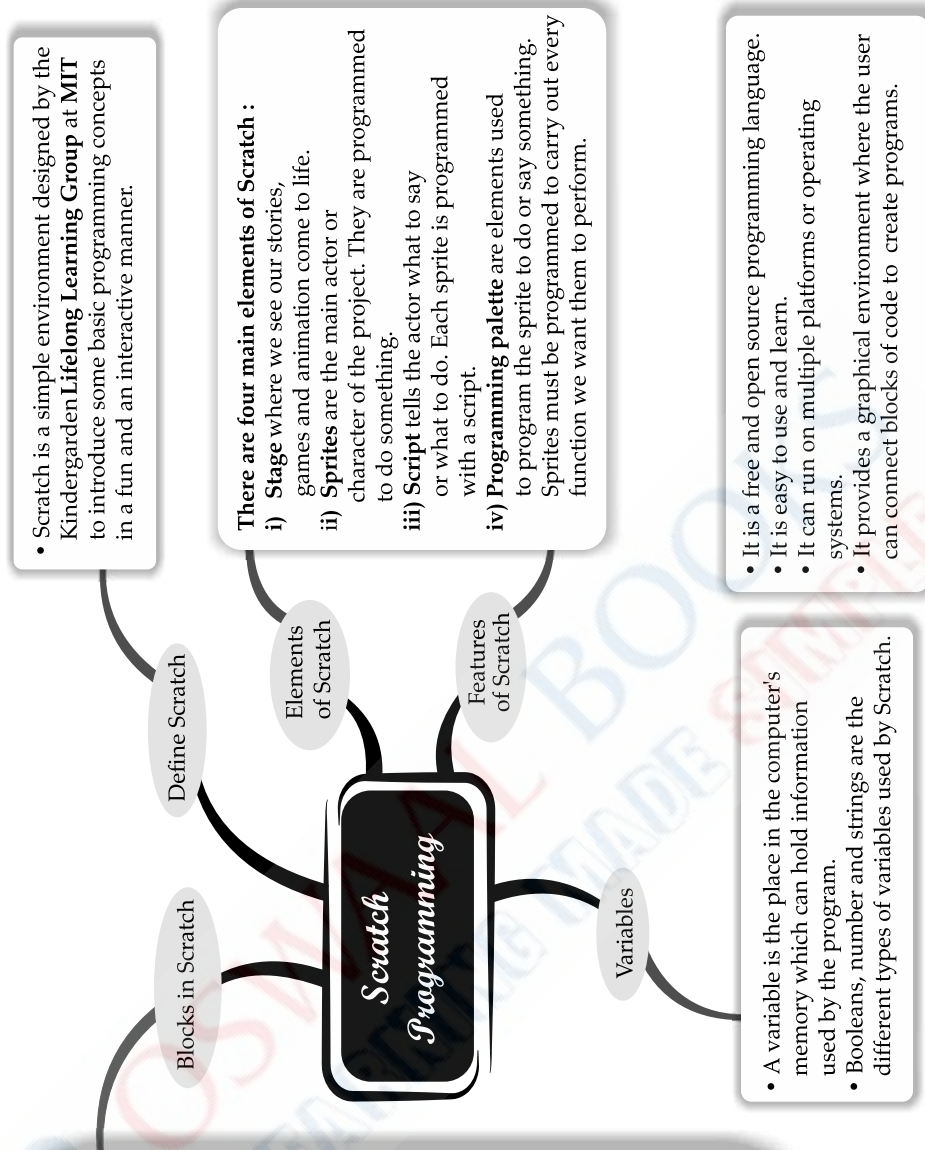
Scratch Programming

Define Scratch

• Scratch is a simple environment designed by the Kindergarden Lifelong Learning Group at MIT to introduce some basic programming concepts in a fun and an interactive manner.

Elements of Scratch

There are four main elements of Scratch :
i) Stage where we see our stories, games and animation come to life.
ii) Sprites are the main actor or character of the project. They are programmed to do something.
iii) Script tells the actor what to say or what to do. Each sprite is programmed with a script.
iv) Programming palette are elements used to program the sprite to do or say something. Sprites must be programmed to carry out every function we want them to perform.

Features of Scratch

• It is a free and open source programming language.
• It is easy to use and learn.
• It can run on multiple platforms or operating systems.
• It provides a graphical environment where the user can connect blocks of code to create programs.

Variables

• A variable is the place in the computer's memory which can hold information used by the program.
• Booleans, number and strings are the different types of variables used by Scratch.

Blocks in Scratch